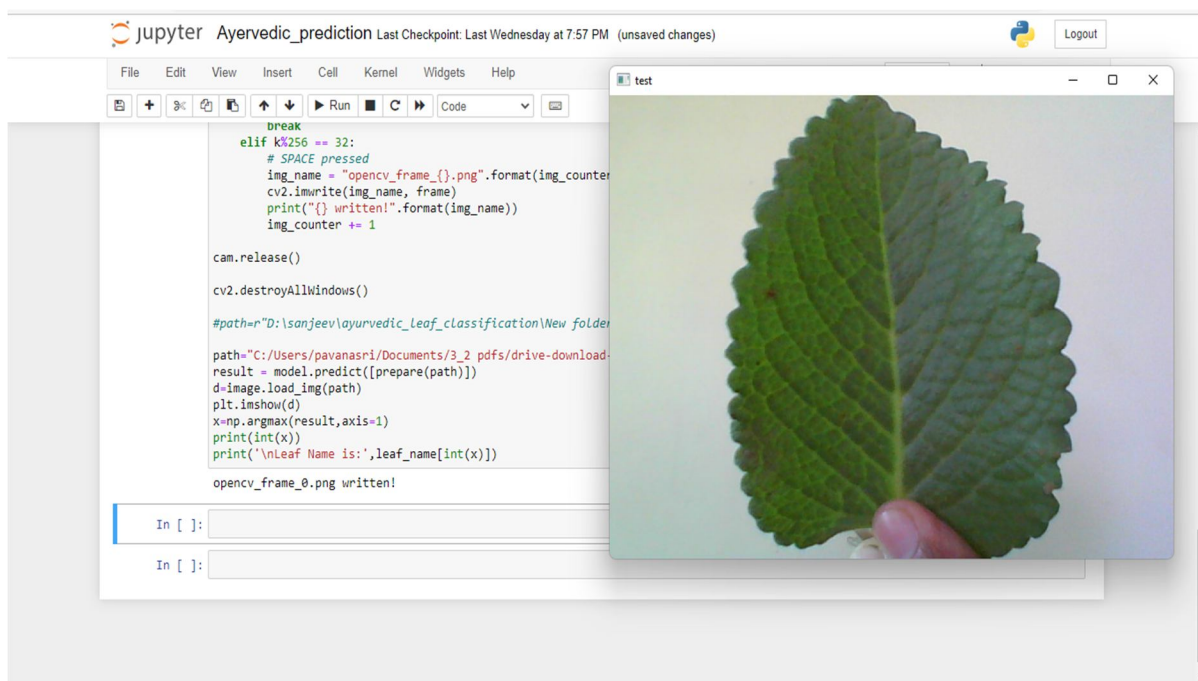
jupyter Ayervedic_prediction Last Checkpoint: Last Wednesday at 7:57 PM (unsaved changes)

Logout

File Edit View Insert Cell Kernel Widgets Help

Run Code

test

break
    elif k%256 == 32:
        # SPACE pressed
        img_name = "opencv_frame_{}.png".format(img_counter
        cv2.imwrite(img_name, frame)
        print("{} written!".format(img_name))
        img_counter += 1

cam.release()

cv2.destroyAllWindows()

#path=r"D:\sanjeev\ayurvedic_leaf_classification\New folder

path="C:/Users/pavanasri/Documents/3_2 pdfs/drive-download-
result = model.predict([prepare(path)])
d=image.load_img(path)
plt.imshow(d)
x=np.argmax(result,axis=1)
print(int(x))
print('\nLeaf Name is:',leaf_name[int(x)])

opencv_frame_0.png written!

In [ ]:

In [ ]: